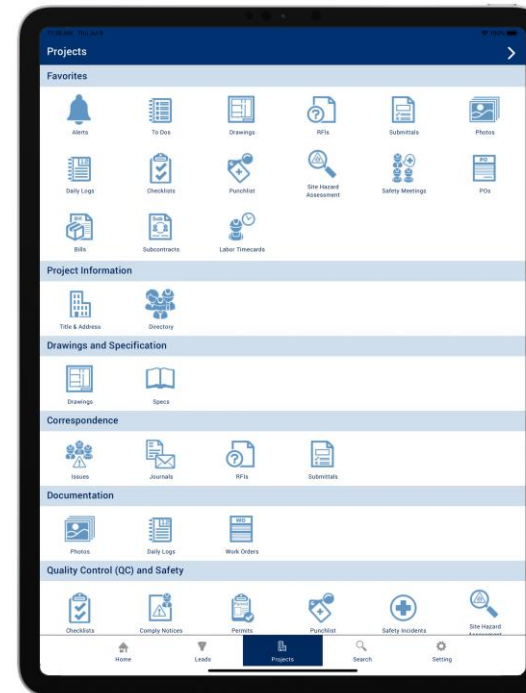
Projects

Favorites

Alerts
To Dos
Drawings
RFIs
Submittals
Photos
Daily Logs
Checklists
Punchlist
Site Hazard Assessment
Safety Meetings
POs
Bills
Subcontracts
Labor Timecards

Project Information

Title & Address
Directory

Drawings and Specification

Drawings
Specs

Correspondence

Issues
Journals
RFIs
Submittals

Documentation

Photos
Daily Logs
Work Orders

Quality Control (QC) and Safety

Checklists
Comply Notices
Permits
Punchlist
Safety Incidents
Site Hazard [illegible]

Home
Leads
Projects
Search
Setting